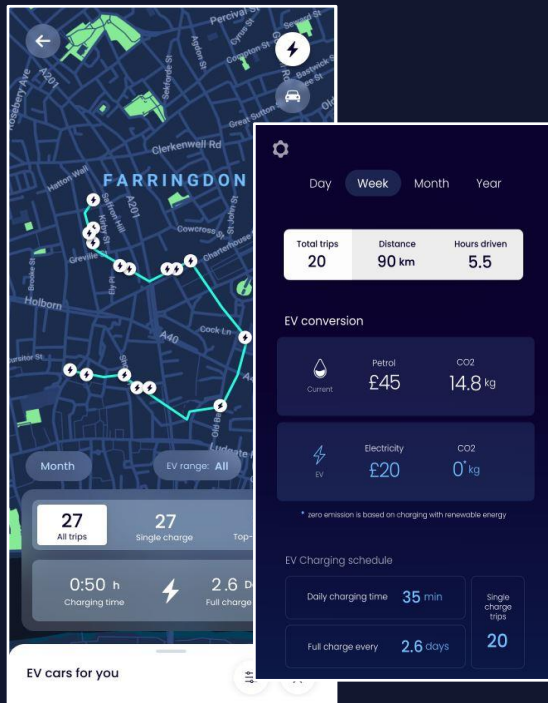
Percival St
Rosebery Av
A201
Sekforde St
Aylesbury St
Clerkenwell Rd
Great Sutton St
FARRINGDON
Hatton Wall
Saffron Hill
Kirby St
Greville St
A201
Cowcross St
Charterhouse
St John St
Brooke St
Ely Pl
Holborn
A40
Cock Ln
Old Bailey
Ludgate
Month
EV range: All
27
All trips
27
Single charge
Top-
0:50 h
Charging time
2.6
Full charge
EV cars for you

Day
Week
Month
Year

| Total trips | Distance | Hours driven |
|---|---|---|
| 20 | 90 km | 5.5 |

EV conversion

Current
Petrol
£45
CO2
14.8 kg

EV
Electricity
£20
CO2
0* kg

* zero emission is based on charging with renewable energy

EV Charging schedule

Daily charging time 35 min
Full charge every 2.6 days
Single charge trips
20